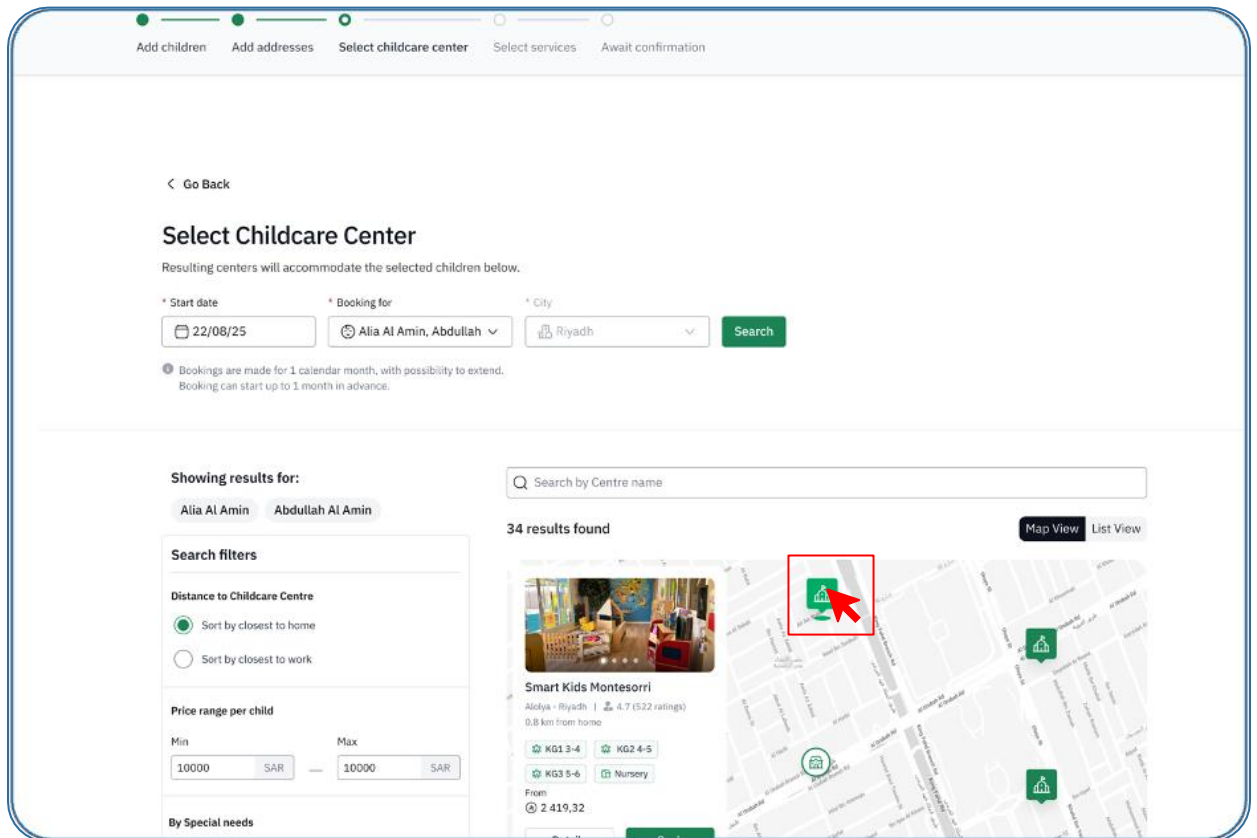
Add children Add addresses Select childcare center Select services Await confirmation

Go Back

Select Childcare Center

Resulting centers will accommodate the selected children below.

* Start date
22/08/25

* Booking for
Alia Al Amin, Abdullah

* City
Riyadh

Search

Bookings are made for 1 calendar month, with possibility to extend. Booking can start up to 1 month in advance.

Showing results for:

Alia Al Amin Abdullah Al Amin

Search by Centre name

34 results found

Map View List View

Search filters

Distance to Childcare Centre

Sort by closest to home

Sort by closest to work

Price range per child

Min
10000 SAR

Max
10000 SAR

By Special needs

Smart Kids Montesorri

Aloiya - Riyadh | 4.7 (522 ratings)

0.8 km from home

KG1 3-4 KG2 4-5 KG3 5-6 Nursery

From
2 419,32